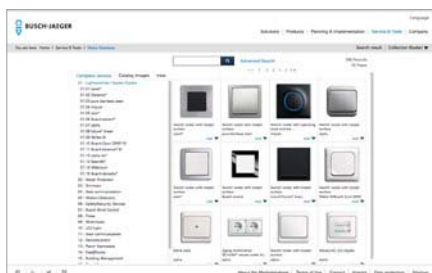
BUSCH-JAEGER

Language

Solutions | Products | Planning & Implementation | Service & Tools | Company

You are here: Home / Service & Tools / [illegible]

Search result | Collection Basket

Complete selection | Catalog images | new

Advanced Search

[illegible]

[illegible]

About the Marketplace | Terms of Use | Imprint | Privacy | Data protection | Sitemap